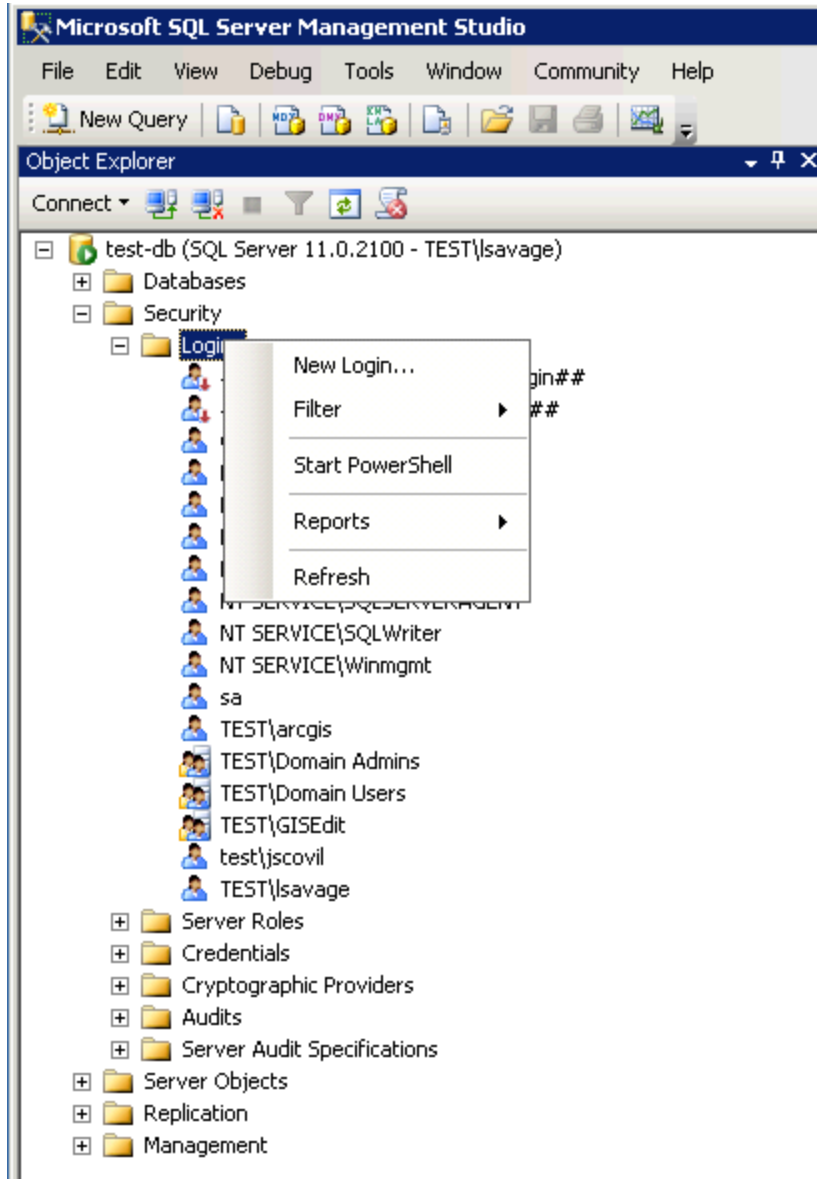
Microsoft SQL Server Management Studio

File Edit View Debug Tools Window Community Help

New Query

Object Explorer

Connect

test-db (SQL Server 11.0.2100 - TEST\lsavage)
Databases
Security
Logins
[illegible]gin##
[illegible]##
NT SERVICE\SQLSERVERAGENT
NT SERVICE\SQLWriter
NT SERVICE\Winmgmt
sa
TEST\arcgis
TEST\Domain Admins
TEST\Domain Users
TEST\GISEdit
test\jscovil
TEST\lsavage
Server Roles
Credentials
Cryptographic Providers
Audits
Server Audit Specifications
Server Objects
Replication
Management

New Login...
Filter
Start PowerShell
Reports
Refresh